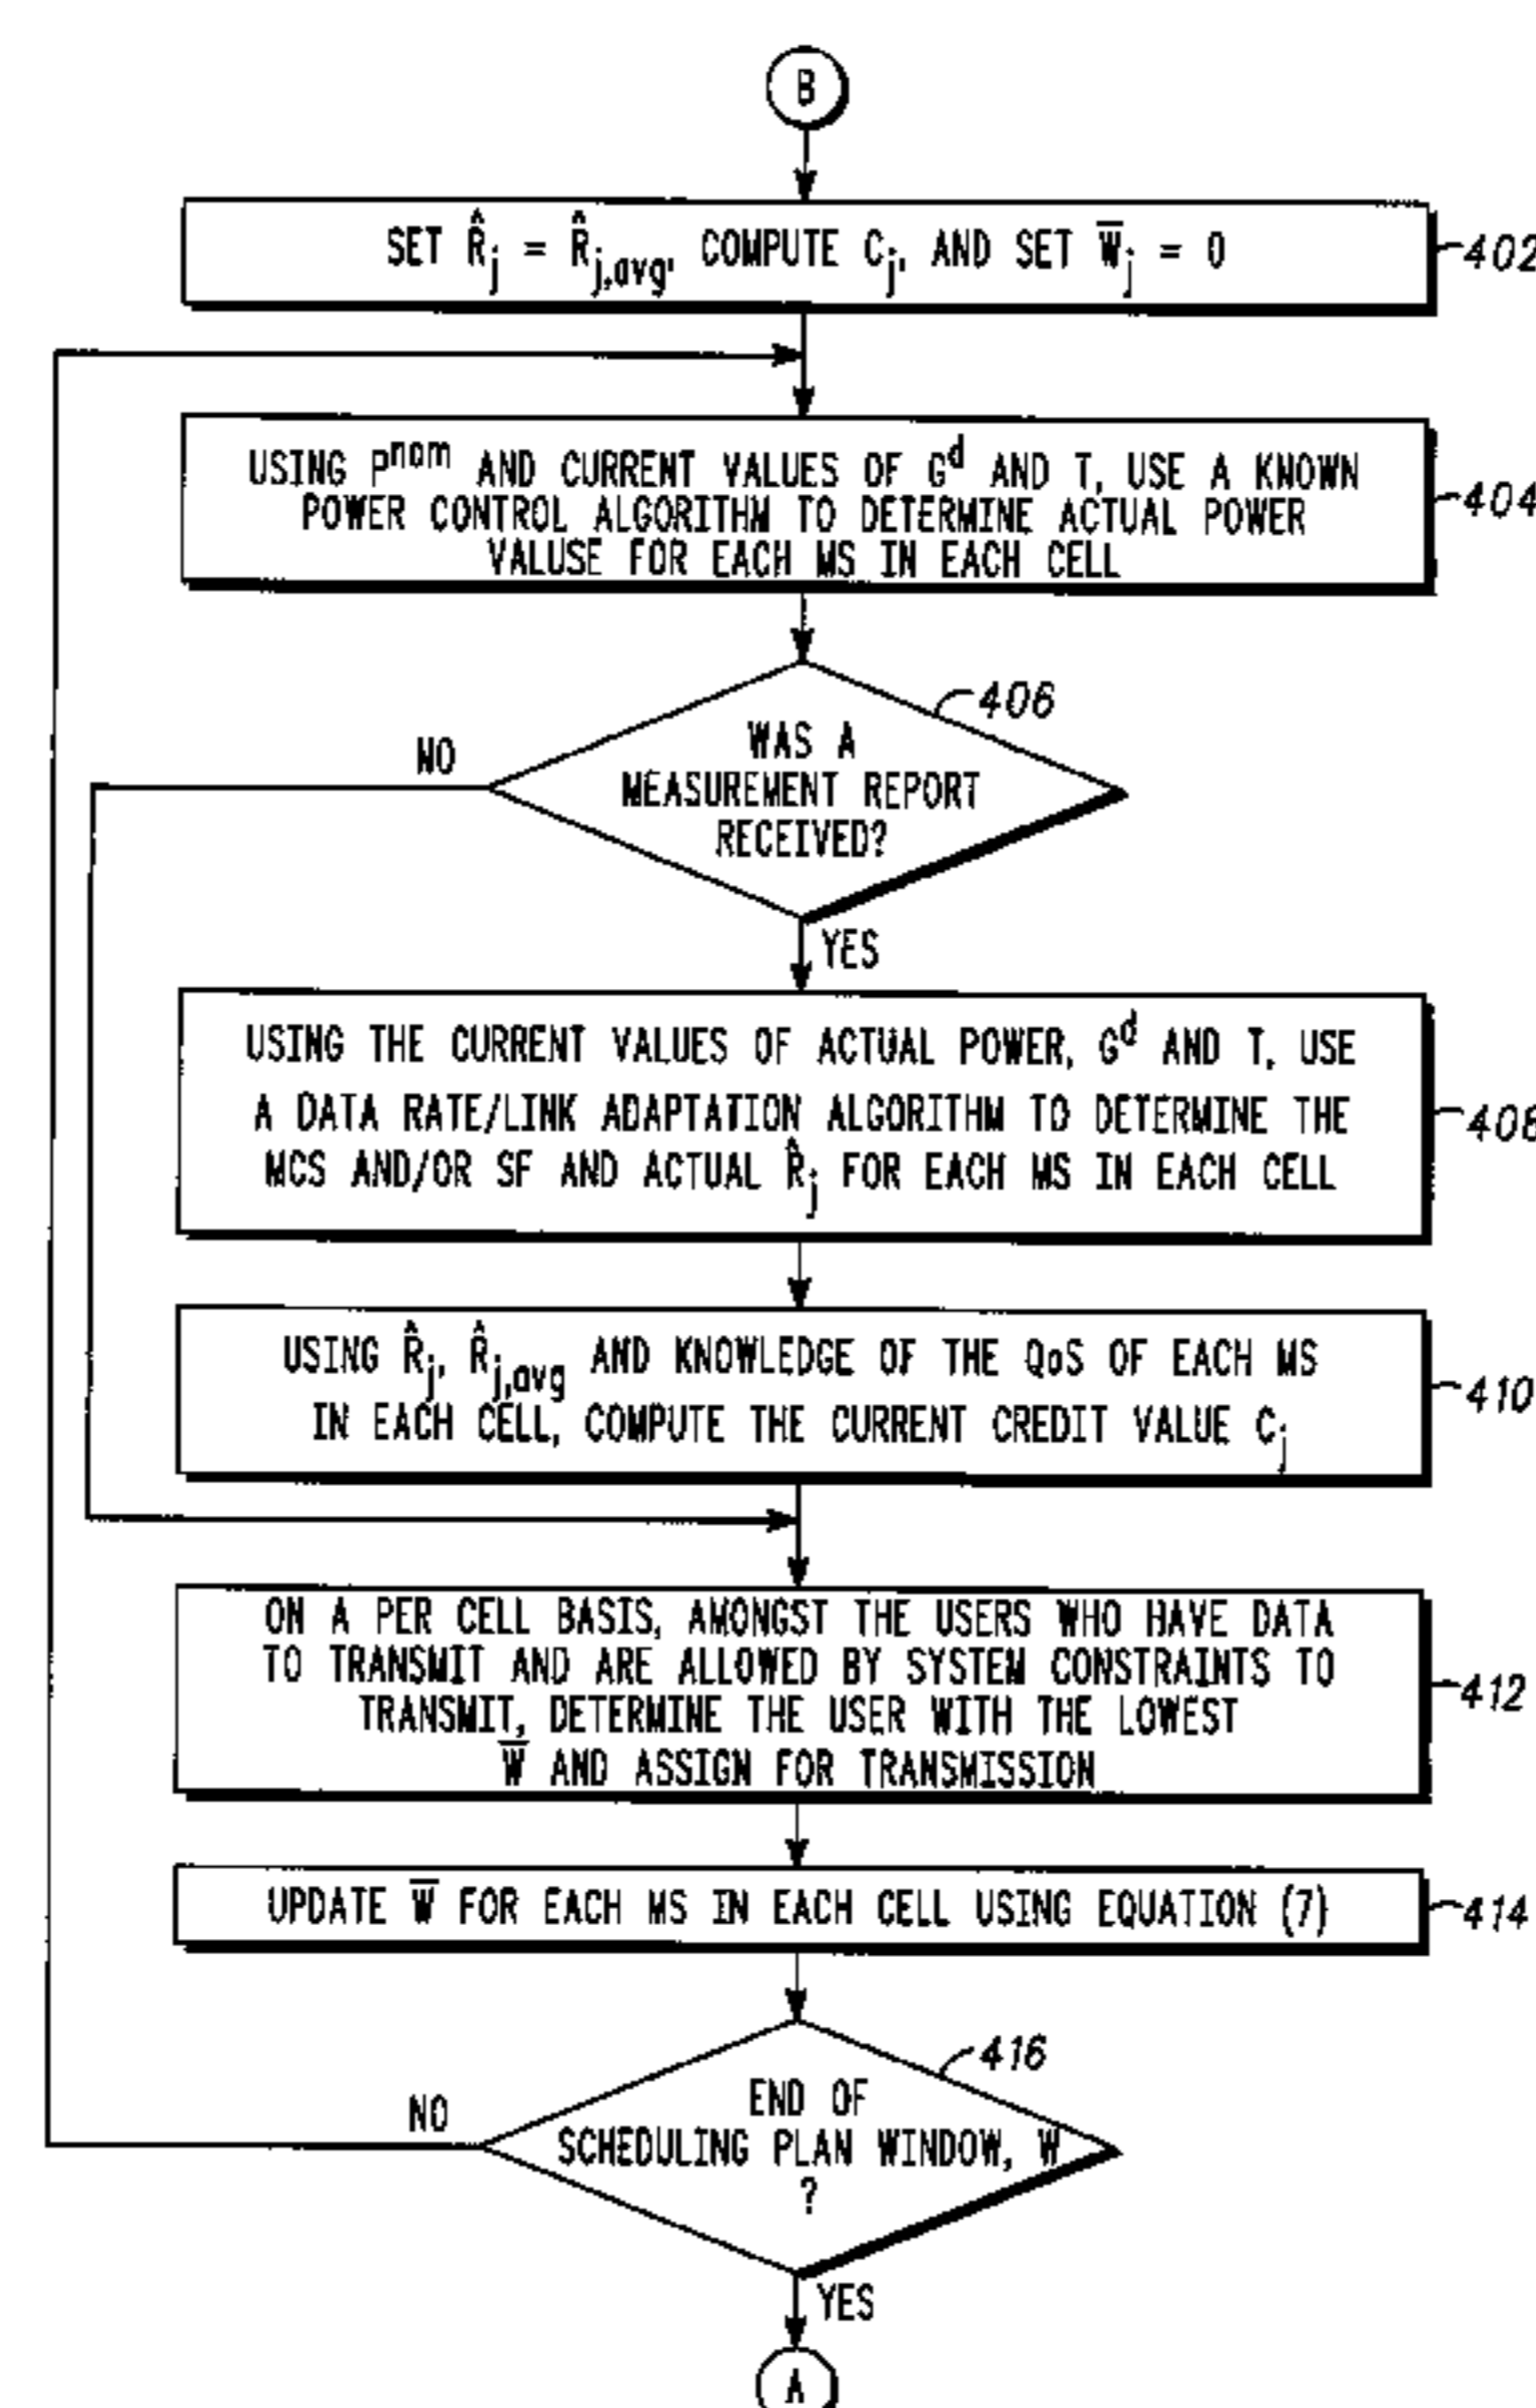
B

SET $\hat{R}_j = \hat{R}_{j,avg}$, COMPUTE $C_j$, AND SET $\overline{W}_j = 0$

402

USING $P^{nom}$ AND CURRENT VALUES OF $G^d$ AND T, USE A KNOWN POWER CONTROL ALGORITHM TO DETERMINE ACTUAL POWER VALUSE FOR EACH MS IN EACH CELL

404

406

WAS A MEASUREMENT REPORT RECEIVED?

NO

YES

USING THE CURRENT VALUES OF ACTUAL POWER, $G^d$ AND T, USE A DATA RATE/LINK ADAPTATION ALGORITHM TO DETERMINE THE MCS AND/OR SF AND ACTUAL $\hat{R}_j$ FOR EACH MS IN EACH CELL

408

USING $\hat{R}_j$, $\hat{R}_{j,avg}$ AND KNOWLEDGE OF THE QoS OF EACH MS IN EACH CELL, COMPUTE THE CURRENT CREDIT VALUE $C_j$

410

ON A PER CELL BASIS, AMONGST THE USERS WHO HAVE DATA TO TRANSMIT AND ARE ALLOWED BY SYSTEM CONSTRAINTS TO TRANSMIT, DETERMINE THE USER WITH THE LOWEST $\overline{W}$ AND ASSIGN FOR TRANSMISSION

412

UPDATE $\overline{W}$ FOR EACH MS IN EACH CELL USING EQUATION (7)

414

416

END OF SCHEDULING PLAN WINDOW, W ?

NO

YES

A